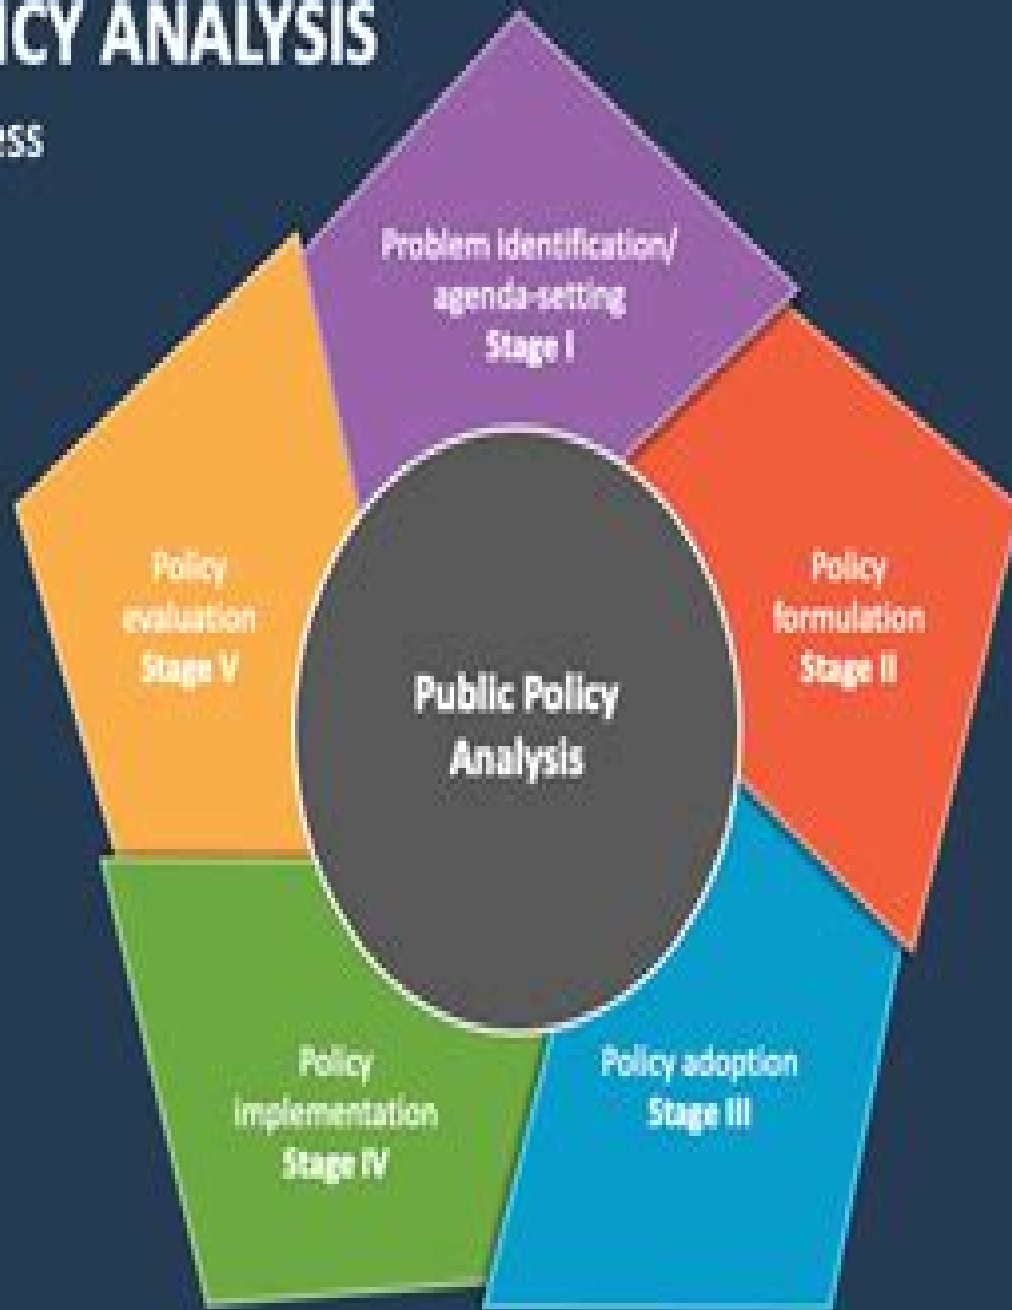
ICY ANALYSIS

ess

Problem identification/ agenda-setting
Stage I

Policy formulation
Stage II

Policy adoption
Stage III

Policy implementation
Stage IV

Policy evaluation
Stage V

Public Policy Analysis